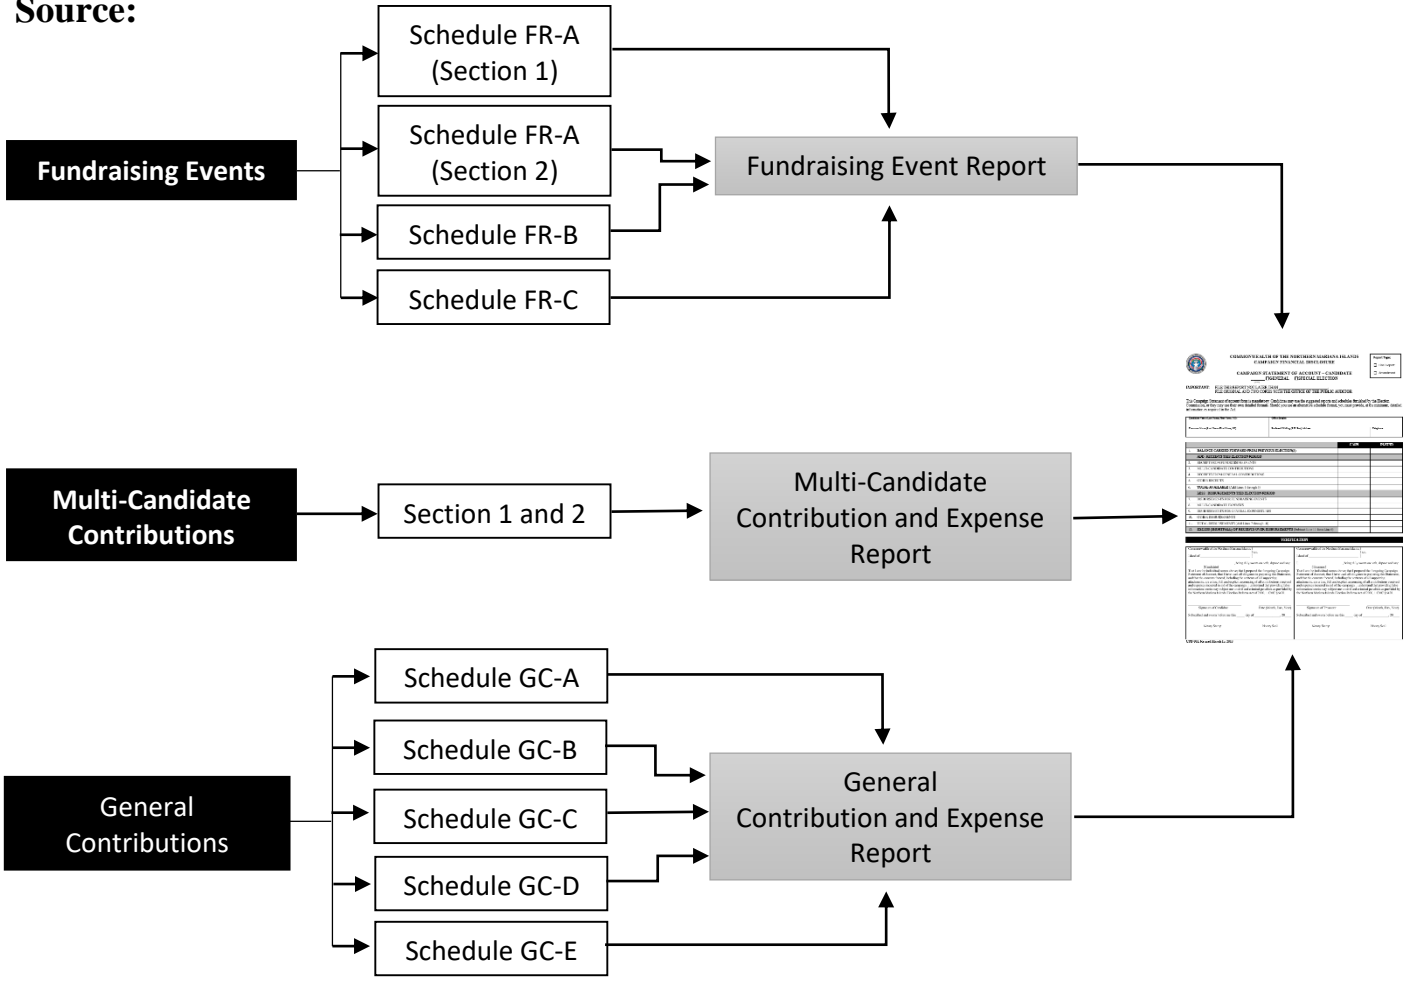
Source:

Fundraising Events

Schedule FR-A (Section 1)

Schedule FR-A (Section 2)

Schedule FR-B

Schedule FR-C

Fundraising Event Report

COMMONWEALTH OF THE NORTHERN MARIANA ISLANDS CAMPAIGN FINANCIAL DISCLOSURE

CAMPAIGN STATEMENT OF ACCOUNT – CANDIDATE

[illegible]

Multi-Candidate Contributions

Section 1 and 2

Multi-Candidate Contribution and Expense Report

General Contributions

Schedule GC-A

Schedule GC-B

Schedule GC-C

Schedule GC-D

Schedule GC-E

General Contribution and Expense Report